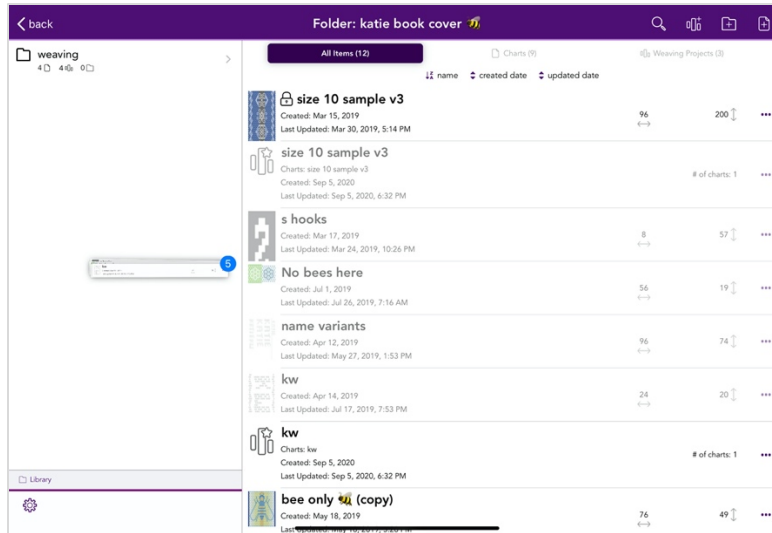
back

Folder: katie book cover 🐝

weaving
4 4 0

All Items (12)

Charts (9)

Weaving Projects (3)

name created date updated date

size 10 sample v3
Created: Mar 15, 2019
Last Updated: Mar 30, 2019, 5:14 PM
96
200

size 10 sample v3
Charts: size 10 sample v3
Created: Sep 5, 2020
Last Updated: Sep 5, 2020, 6:32 PM
# of charts: 1

s hooks
Created: Mar 17, 2019
Last Updated: Mar 24, 2019, 10:26 PM
8
57

5

No bees here
Created: Jul 1, 2019
Last Updated: Jul 26, 2019, 7:16 AM
56
19

name variants
Created: Apr 12, 2019
Last Updated: May 27, 2019, 1:53 PM
96
74

kw
Created: Apr 14, 2019
Last Updated: Jul 17, 2019, 7:53 PM
24
20

kw
Charts: kw
Created: Sep 5, 2020
Last Updated: Sep 5, 2020, 6:32 PM
# of charts: 1

Library

bee only 🐝 (copy)
Created: May 18, 2019
Last Updated: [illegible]
76
49